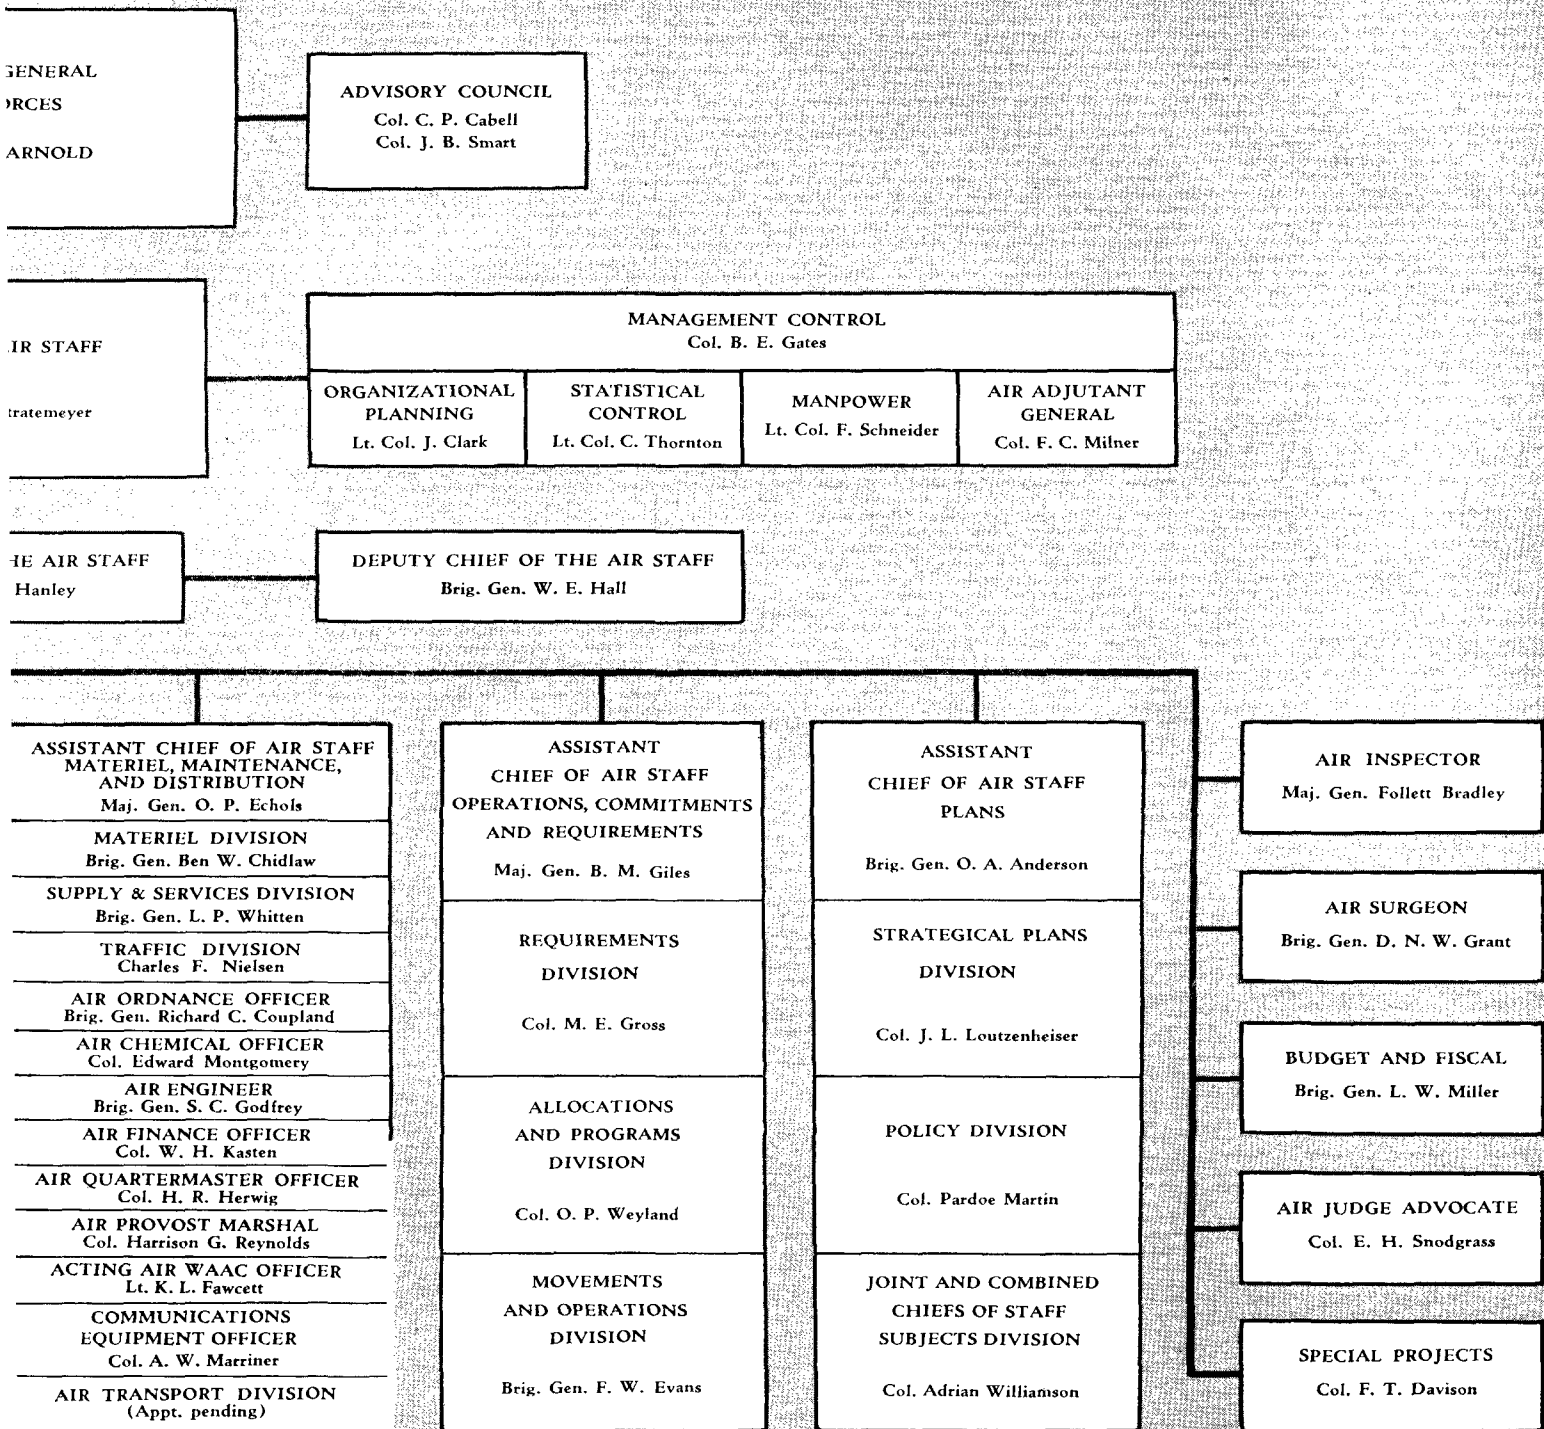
GENERAL
RCES
ARNOLD

ADVISORY COUNCIL
Col. C. P. Cabell
Col. J. B. Smart

IR STAFF
tratemeyer

MANAGEMENT CONTROL
Col. B. E. Gates

ORGANIZATIONAL PLANNING
Lt. Col. J. Clark

STATISTICAL CONTROL
Lt. Col. C. Thornton

MANPOWER
Lt. Col. F. Schneider

AIR ADJUTANT GENERAL
Col. F. C. Milner

HE AIR STAFF
Hanley

DEPUTY CHIEF OF THE AIR STAFF
Brig. Gen. W. E. Hall

ASSISTANT CHIEF OF AIR STAFF MATERIEL, MAINTENANCE, AND DISTRIBUTION
Maj. Gen. O. P. Echols

MATERIEL DIVISION
Brig. Gen. Ben W. Chidlaw

SUPPLY & SERVICES DIVISION
Brig. Gen. L. P. Whitten

TRAFFIC DIVISION
Charles F. Nielsen

AIR ORDNANCE OFFICER
Brig. Gen. Richard C. Coupland

AIR CHEMICAL OFFICER
Col. Edward Montgomery

AIR ENGINEER
Brig. Gen. S. C. Godfrey

AIR FINANCE OFFICER
Col. W. H. Kasten

AIR QUARTERMASTER OFFICER
Col. H. R. Herwig

AIR PROVOST MARSHAL
Col. Harrison G. Reynolds

ACTING AIR WAAC OFFICER
Lt. K. L. Fawcett

COMMUNICATIONS EQUIPMENT OFFICER
Col. A. W. Marriner

AIR TRANSPORT DIVISION
(Appt. pending)

ASSISTANT CHIEF OF AIR STAFF OPERATIONS, COMMITMENTS AND REQUIREMENTS
Maj. Gen. B. M. Giles

REQUIREMENTS DIVISION
Col. M. E. Gross

ALLOCATIONS AND PROGRAMS DIVISION
Col. O. P. Weyland

MOVEMENTS AND OPERATIONS DIVISION
Brig. Gen. F. W. Evans

ASSISTANT CHIEF OF AIR STAFF PLANS
Brig. Gen. O. A. Anderson

STRATEGICAL PLANS DIVISION
Col. J. L. Loutzenheiser

POLICY DIVISION
Col. Pardoe Martin

JOINT AND COMBINED CHIEFS OF STAFF SUBJECTS DIVISION
Col. Adrian Williamson

AIR INSPECTOR
Maj. Gen. Follett Bradley

AIR SURGEON
Brig. Gen. D. N. W. Grant

BUDGET AND FISCAL
Brig. Gen. L. W. Miller

AIR JUDGE ADVOCATE
Col. E. H. Snodgrass

SPECIAL PROJECTS
Col. F. T. Davison